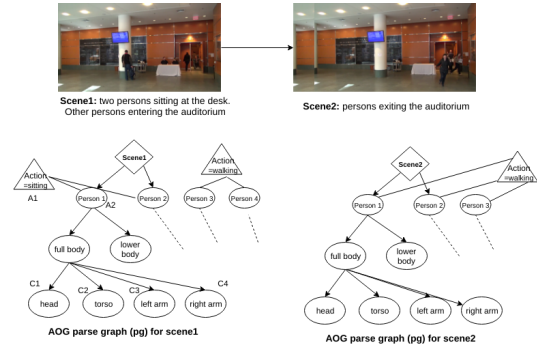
Scene1: two persons sitting at the desk. Other persons entering the auditorium

Scene2: persons exiting the auditorium

Scene1

Action =sitting

A1

Person 1

A2

Person 2

Action =walking

Person 3

Person 4

full body

lower body

C1

C2

C3

C4

head

torso

left arm

right arm

AOG parse graph (pg) for scene1

Scene2

Action =walking

Person 1

Person 2

Person 3

full body

lower body

head

torso

left arm

right arm

AOG parse graph (pg) for scene2